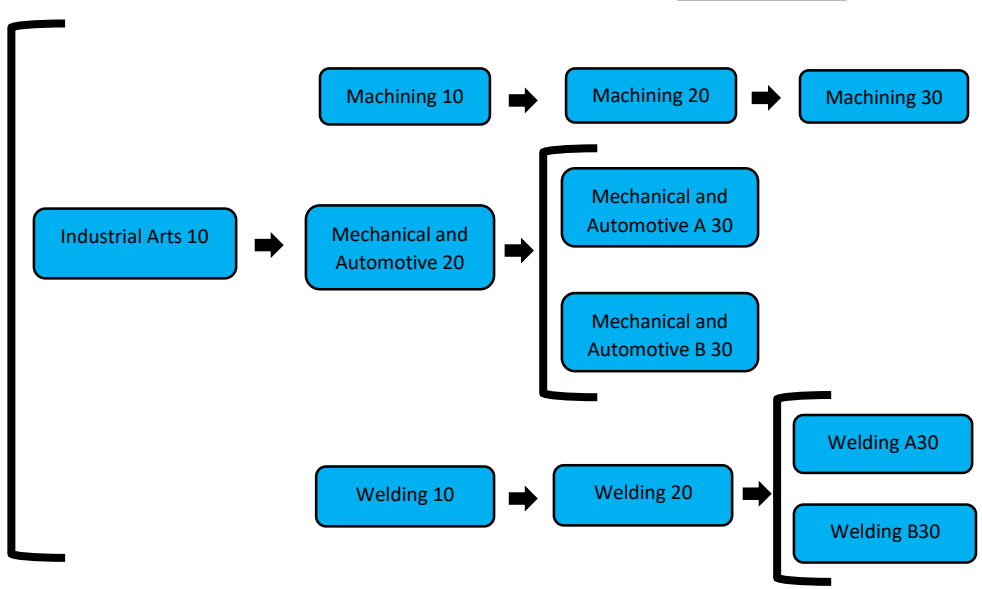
Machining 10

Machining 20

Machining 30

Industrial Arts 10

Mechanical and Automotive 20

Mechanical and Automotive A 30

Mechanical and Automotive B 30

Welding 10

Welding 20

Welding A30

Welding B30